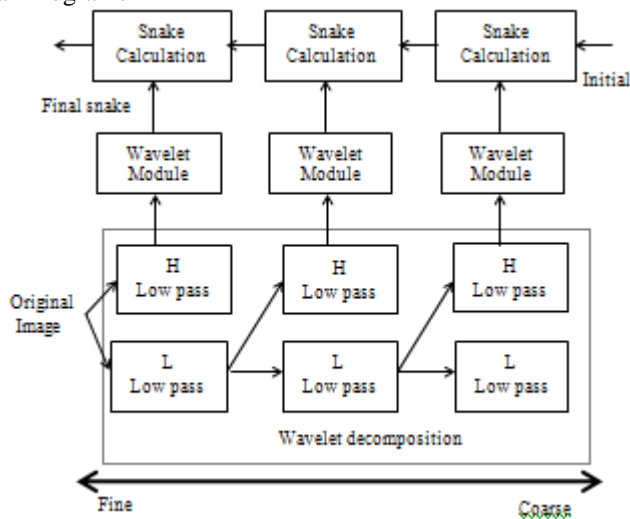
Snake Calculation

Snake Calculation

Snake Calculation

Initial

Final snake

Wavelet Module

Wavelet Module

Wavelet Module

Original Image

H Low pass

H Low pass

H Low pass

L Low pass

L Low pass

L Low pass

Wavelet decomposition

Fine

Coarse